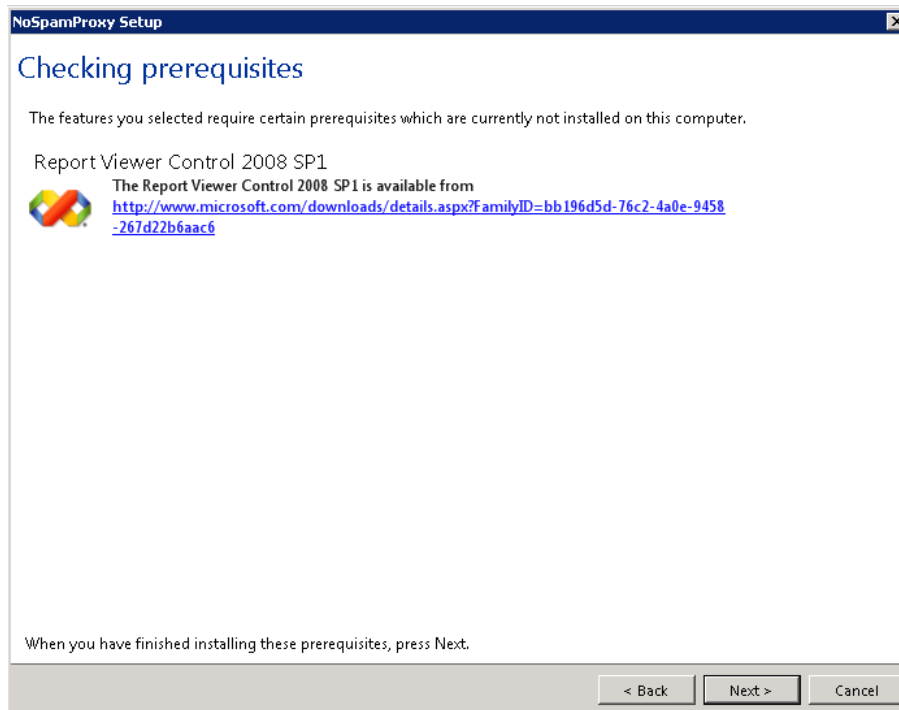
NoSpamProxy Setup

Checking prerequisites

The features you selected require certain prerequisites which are currently not installed on this computer.

Report Viewer Control 2008 SP1

The Report Viewer Control 2008 SP1 is available from
http://www.microsoft.com/downloads/details.aspx?FamilyID=bb196d5d-76c2-4a0e-9458-267d22b6aac6

When you have finished installing these prerequisites, press Next.

< Back | Next > | Cancel